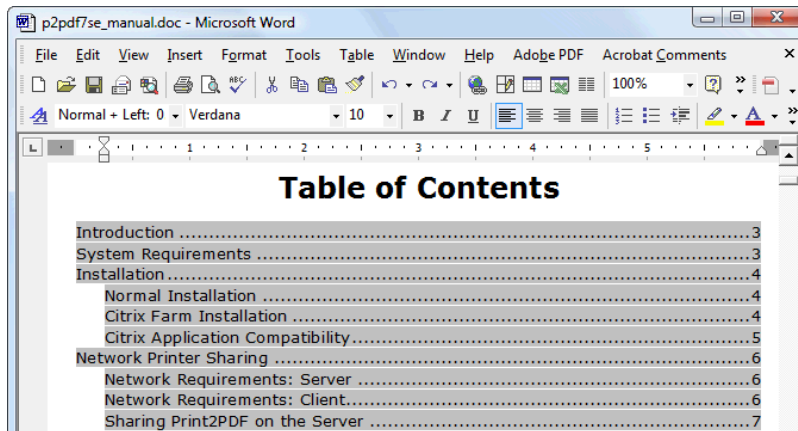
p2pdf7se_manual.doc - Microsoft Word

File Edit View Insert Format Tools Table Window Help Adobe PDF Acrobat Comments ×

100%

Normal + Left: 0 Verdana 10 B I U A

1 2 3 4 5

Table of Contents

Introduction ........................................................................................3
System Requirements ..........................................................................3
Installation ...........................................................................................4
Normal Installation ..............................................................................4
Citrix Farm Installation ........................................................................4
Citrix Application Compatibility ............................................................5
Network Printer Sharing .......................................................................6
Network Requirements: Server ............................................................6
Network Requirements: Client..............................................................6
Sharing Print2PDF on the Server ..........................................................7